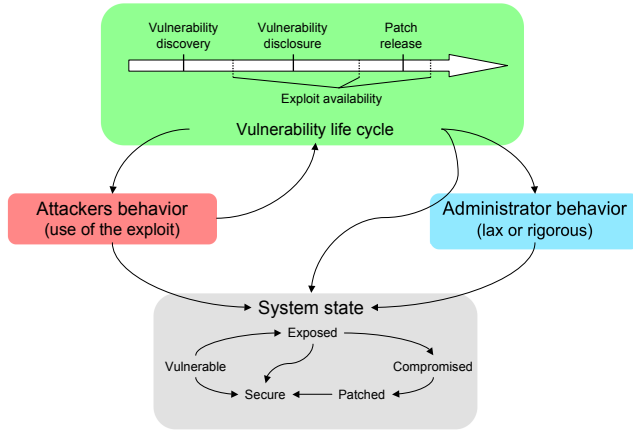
Vulnerability discovery

Vulnerability disclosure

Patch release

Exploit availability

Vulnerability life cycle

Attackers behavior (use of the exploit)

Administrator behavior (lax or rigorous)

System state

Exposed

Vulnerable

Compromised

Secure

Patched